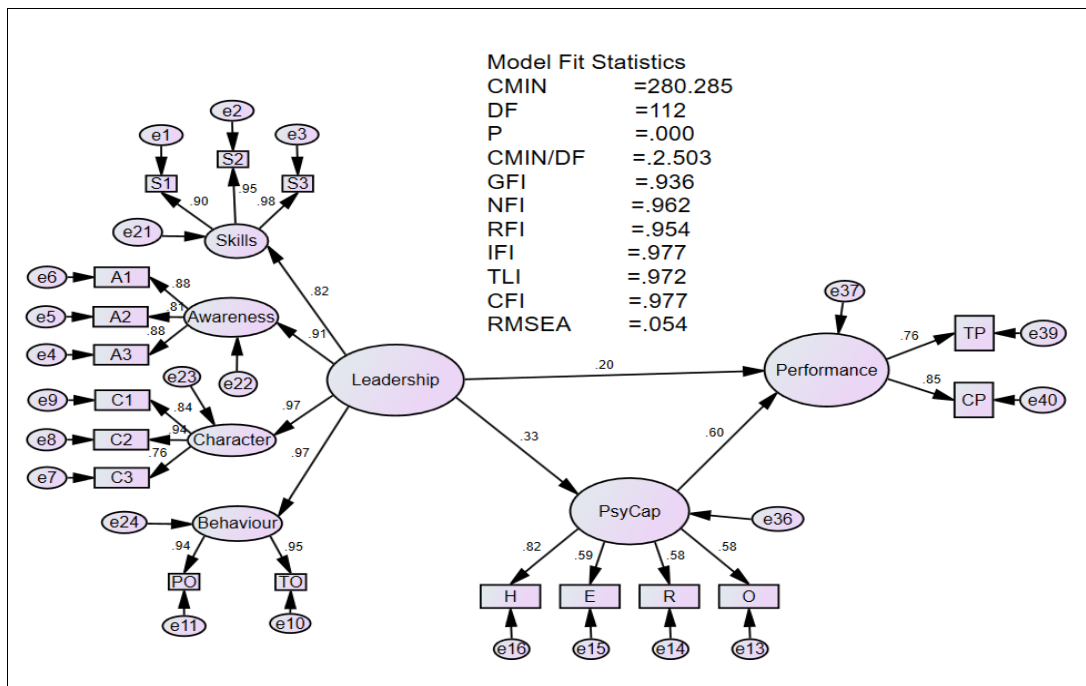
Model Fit Statistics
CMIN =280.285
DF =112
P =.000
CMIN/DF =.2.503
GFI =.936
NFI =.962
RFI =.954
IFI =.977
TLI =.972
CFI =.977
RMSEA =.054

e1
e2
e3
S1
S2
S3
.90
.95
.98
e21
Skills
e6
A1
.88
e5
A2
.81
Awareness
e4
A3
.88
e22
.82
.91
Leadership
e23
e9
C1
.84
e8
C2
.94
Character
.97
e7
C3
.76
.97
e24
Behaviour
.94
.95
PO
TO
e11
e10
.20
.33
e37
Performance
.76
TP
e39
.85
CP
e40
.60
PsyCap
e36
.82
.59
.58
.58
H
E
R
O
e16
e15
e14
e13